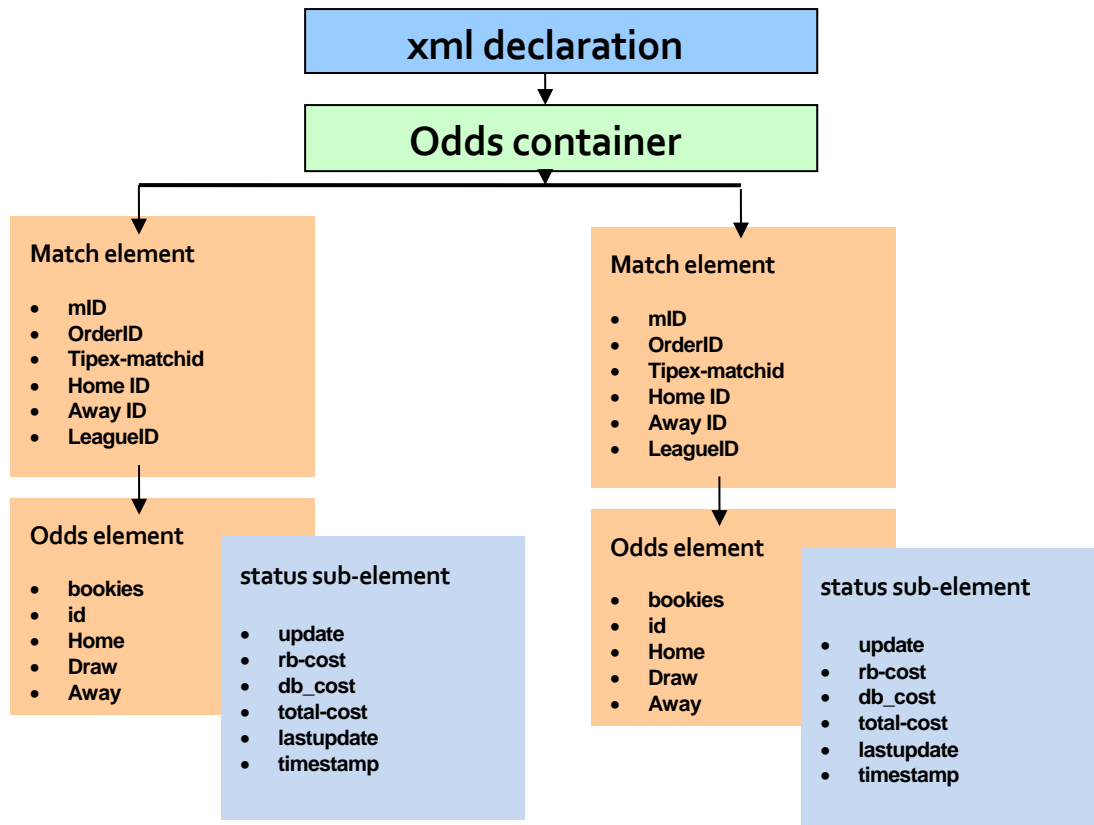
xml declaration

Odds container

Match element

- mID
- OrderID
- Tipex-matchid
- Home ID
- Away ID
- LeagueID

Odds element

- bookies
- id
- Home
- Draw
- Away

status sub-element

- update
- rb-cost
- db_cost
- total-cost
- lastupdate
- timestamp

Match element

- mID
- OrderID
- Tipex-matchid
- Home ID
- Away ID
- LeagueID

Odds element

- bookies
- id
- Home
- Draw
- Away

status sub-element

- update
- rb-cost
- db_cost
- total-cost
- lastupdate
- timestamp